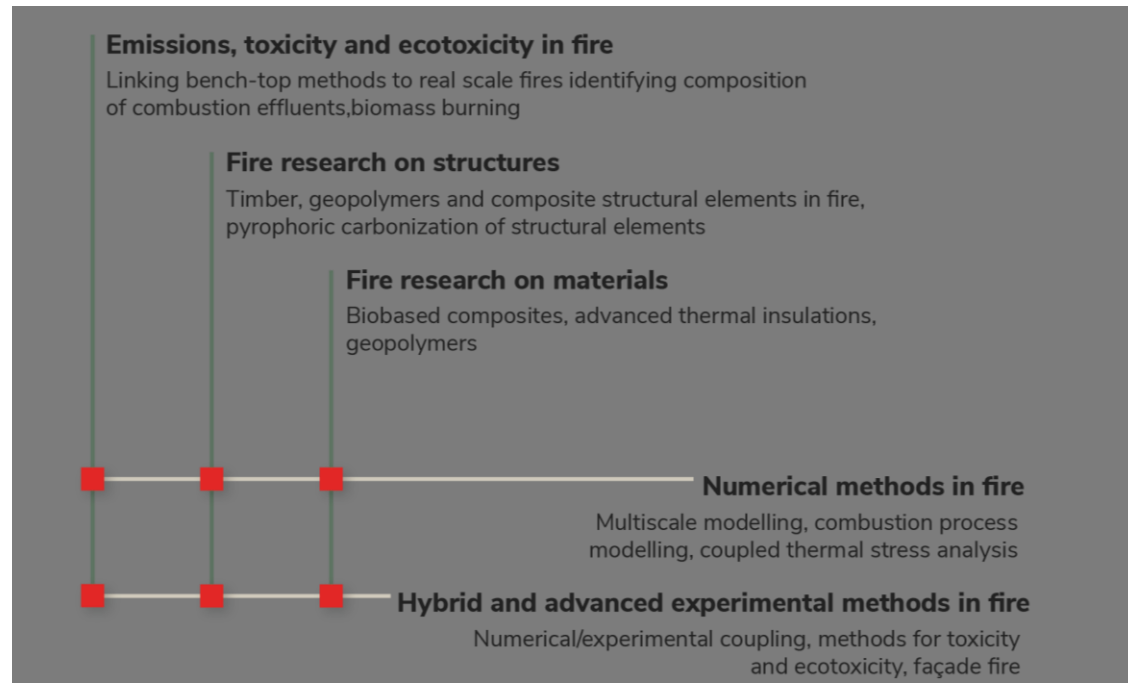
Emissions, toxicity and ecotoxicity in fire

Linking bench-top methods to real scale fires identifying composition of combustion effluents,biomass burning

Fire research on structures

Timber, geopolymers and composite structural elements in fire, pyrophoric carbonization of structural elements

Fire research on materials

Biobased composites, advanced thermal insulations, geopolymers

Numerical methods in fire

Multiscale modelling, combustion process modelling, coupled thermal stress analysis

Hybrid and advanced experimental methods in fire

Numerical/experimental coupling, methods for toxicity and ecotoxicity, façade fire